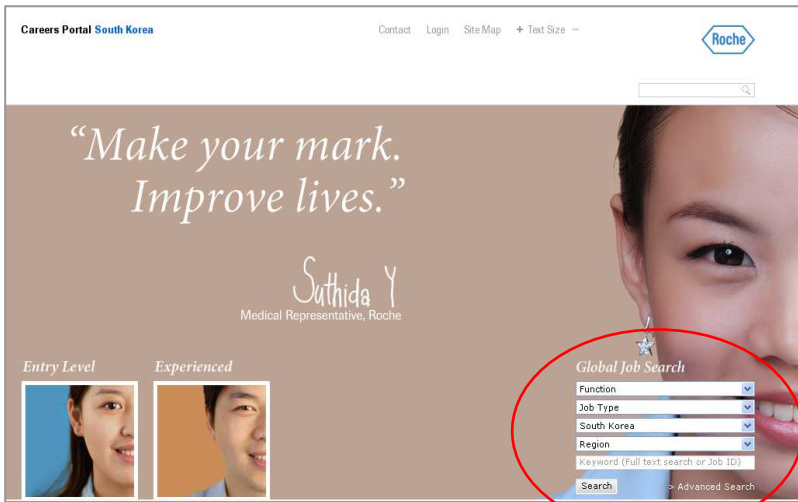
Careers Portal South Korea

Contact Login Site Map + Text Size –

Roche

“Make your mark. Improve lives.”

Suthida Y

Medical Representative, Roche

Entry Level

Experienced

Global Job Search

Function

Job Type

South Korea

Region

Keyword (Full text search or Job ID)

Search

> Advanced Search